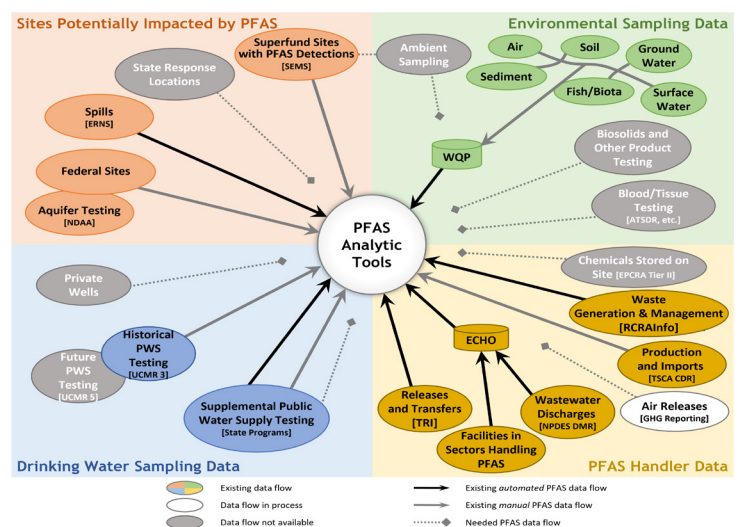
Sites Potentially Impacted by PFAS

State Response Locations

Superfund Sites with PFAS Detections [SEMS]

Spills [ERNS]

Federal Sites

Aquifer Testing [NDAA]

Environmental Sampling Data

Ambient Sampling

Air

Soil

Ground Water

Sediment

Fish/Biota

Surface Water

WQP

Biosolids and Other Product Testing

Blood/Tissue Testing [ATSDR, etc.]

PFAS Analytic Tools

Private Wells

Historical PWS Testing [UCMR 3]

Future PWS Testing [UCMR 5]

Supplemental Public Water Supply Testing [State Programs]

Drinking Water Sampling Data

Chemicals Stored on Site [EPCRA Tier II]

Waste Generation & Management [RCRAInfo]

ECHO

Production and Imports [TSCA CDR]

Releases and Transfers [TRI]

Wastewater Discharges [NPDES DMR]

Air Releases [GHG Reporting]

Facilities in Sectors Handling PFAS

PFAS Handler Data

Existing data flow

Data flow in process

Data flow not available

Existing automated PFAS data flow

Existing manual PFAS data flow

Needed PFAS data flow